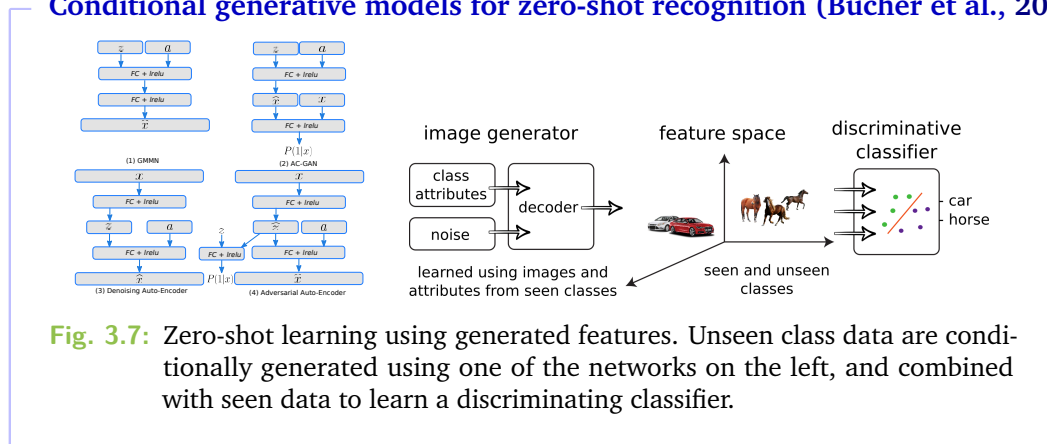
Conditional generative models for zero-shot recognition (Bucher et al., 20

$z$ $a$
FC + lrelu
FC + lrelu
$x$
(1) GMMN

$z$ $a$
FC + lrelu
$\hat{r}$ $x$
FC + lrelu
$P(1|x)$
(2) AC-GAN

$x$
FC + lrelu
$z$ $a$
FC + lrelu
$\hat{r}$
(3) Denoising Auto-Encoder

$x$
FC + lrelu
$z$ $\hat{r}$ $a$
FC + lrelu
FC + lrelu
$P(1|x)$ $\hat{r}$
(4) Adversarial Auto-Encoder

image generator
class attributes
noise
decoder
learned using images and attributes from seen classes

feature space
seen and unseen classes

discriminative classifier
car
horse

Fig. 3.7: Zero-shot learning using generated features. Unseen class data are conditionally generated using one of the networks on the left, and combined with seen data to learn a discriminating classifier.